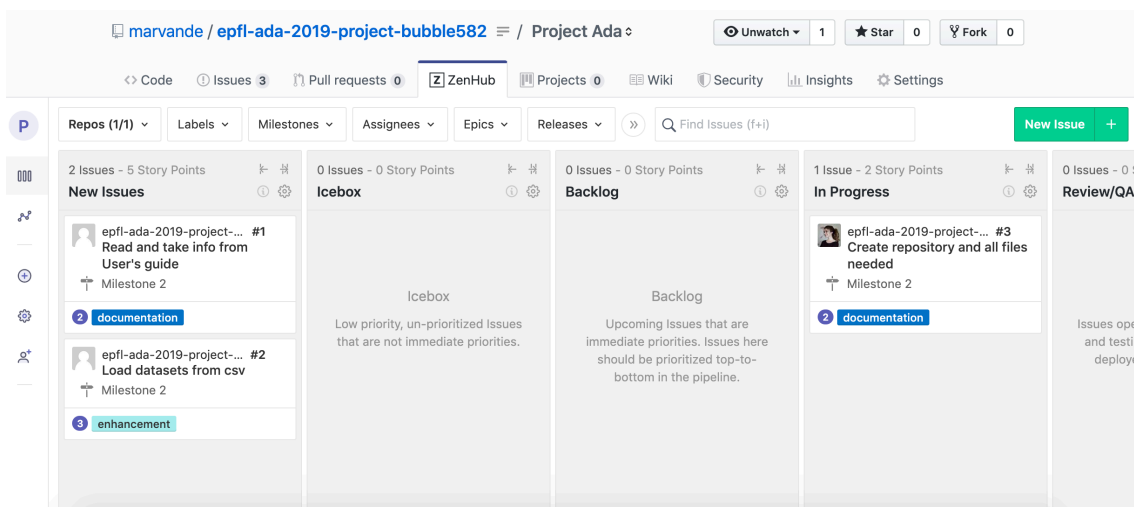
marvande / epfl-ada-2019-project-bubble582 / Project Ada

Unwatch 1 Star 0 Fork 0

Code Issues 3 Pull requests 0 ZenHub Projects 0 Wiki Security Insights Settings

P

Repos (1/1) Labels Milestones Assignees Epics Releases Find Issues (f+i) New Issue +

2 Issues - 5 Story Points
New Issues

epfl-ada-2019-project-... #1
Read and take info from User's guide
Milestone 2
2 documentation

epfl-ada-2019-project-... #2
Load datasets from csv
Milestone 2
3 enhancement

0 Issues - 0 Story Points
Icebox

Icebox
Low priority, un-prioritized Issues that are not immediate priorities.

0 Issues - 0 Story Points
Backlog

Backlog
Upcoming Issues that are immediate priorities. Issues here should be prioritized top-to-bottom in the pipeline.

1 Issue - 2 Story Points
In Progress

epfl-ada-2019-project-... #3
Create repository and all files needed
Milestone 2
2 documentation

0 Issues - 0 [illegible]
Review/QA

Issues ope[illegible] and testi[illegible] deploye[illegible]